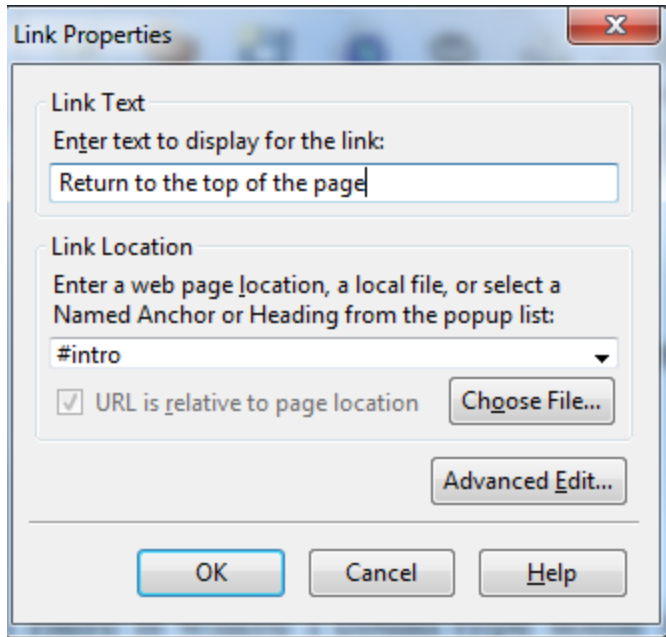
Link Properties

Link Text

Enter text to display for the link:

Return to the top of the page

Link Location

Enter a web page location, a local file, or select a Named Anchor or Heading from the popup list:

#intro

URL is relative to page location

Choose File...

Advanced Edit...

OK

Cancel

Help